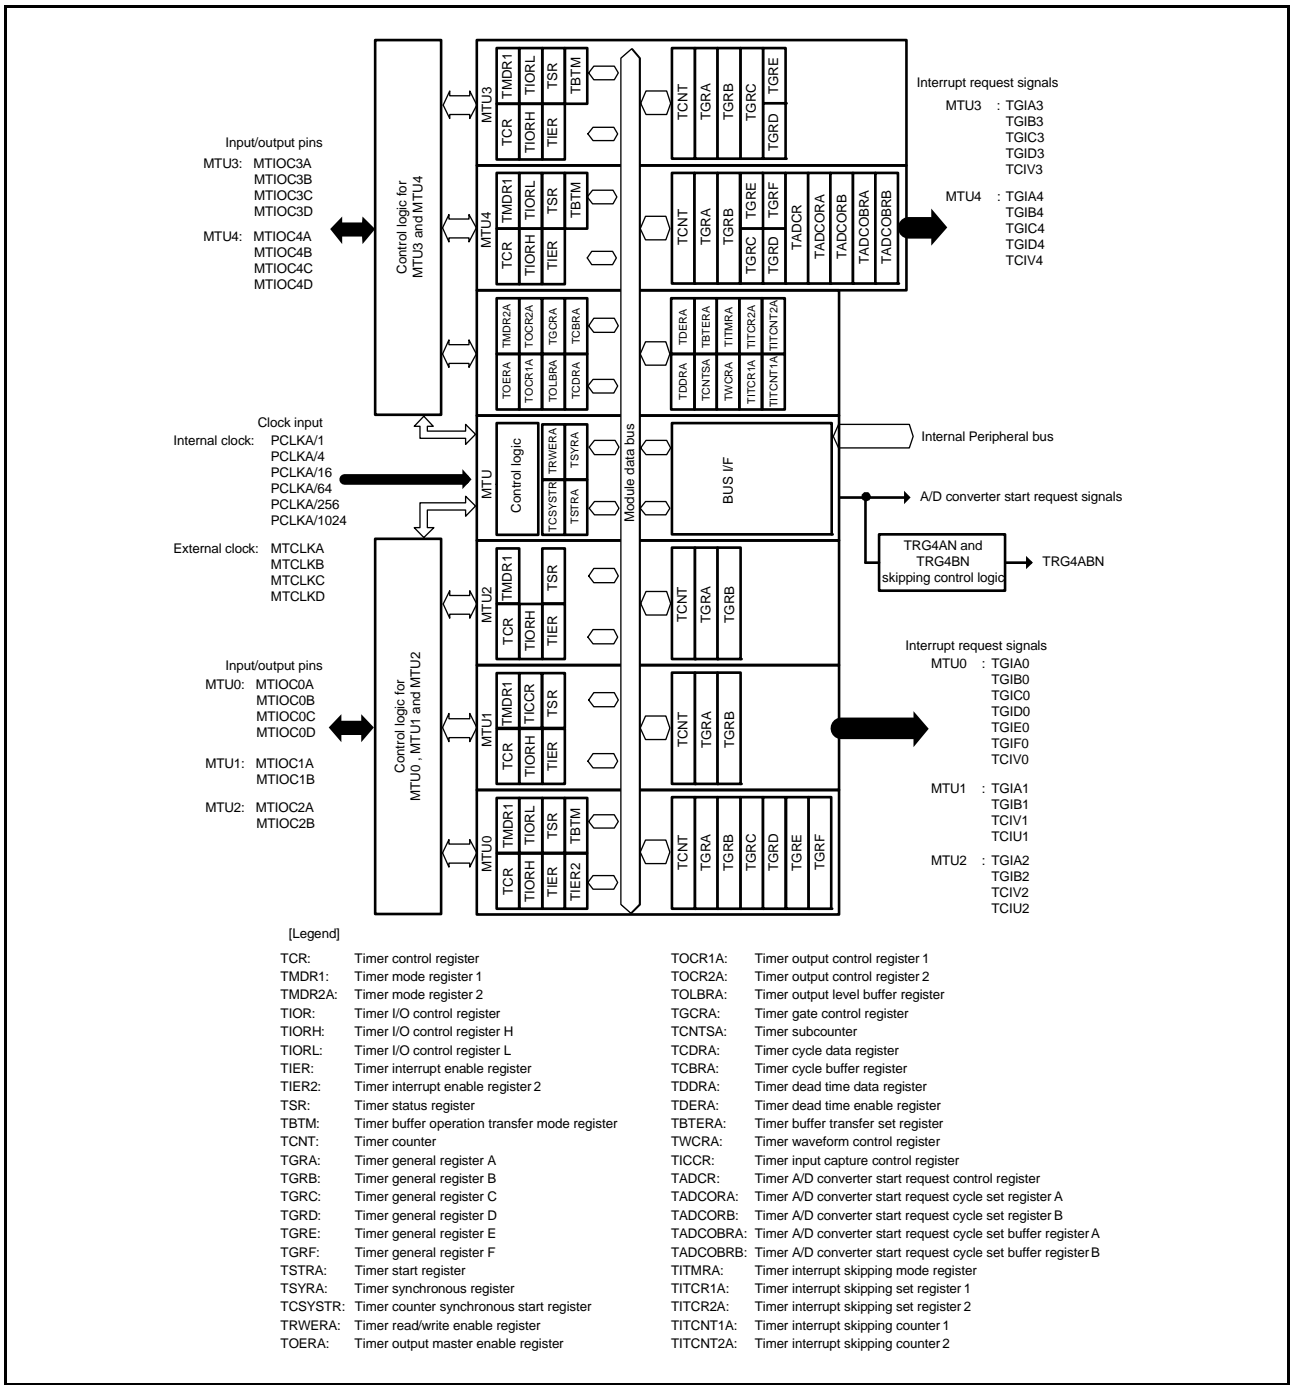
Interrupt request signals
MTU3 : TGIA3
TGIB3
TGIC3
TGID3
TCIV3

MTU4 : TGIA4
TGIB4
TGIC4
TGID4
TCIV4

Input/output pins
MTU3: MTIOC3A
MTIOC3B
MTIOC3C
MTIOC3D
MTU4: MTIOC4A
MTIOC4B
MTIOC4C
MTIOC4D

Control logic for MTU3 and MTU4

MTU3 TCR TMDR1 TIORH TIORL TIER TSR TBTM
TCNT TGRA TGRB TGRC TGRD TGRE

MTU4 TCR TMDR1 TIORH TIORL TIER TSR TBTM
TCNT TGRA TGRB TGRC TGRD TGRE TGRF TADCR TADCORA TADCORB TADCOBRA TADCOBRB

TOERA TMDR2A TOCR1A TOCR2A TOLBRA TGCRA TCDRA TCBRA
TDDRA TDERA TCNTSA TBTERA TWCRA TITMRA TITCR1A TITCR2A TITCNT1A TITCNT2A

Module data bus

Clock input
Internal clock: PCLKA/1
PCLKA/4
PCLKA/16
PCLKA/64
PCLKA/256
PCLKA/1024
External clock: MTCLKA
MTCLKB
MTCLKC
MTCLKD

MTU Control logic TRWERA TSYRA TCSYSTR TSTRA

BUS I/F

Internal Peripheral bus

A/D converter start request signals

TRG4AN and TRG4BN skipping control logic

TRG4ABN

MTU2 TCR TMDR1 TIORH TIER TSR
TCNT TGRA TGRB

Input/output pins
MTU0: MTIOC0A
MTIOC0B
MTIOC0C
MTIOC0D
MTU1: MTIOC1A
MTIOC1B
MTU2: MTIOC2A
MTIOC2B

Control logic for MTU0 , MTU1 and MTU2

MTU1 TCR TMDR1 TIORH TICCR TIER TSR
TCNT TGRA TGRB

MTU0 TCR TMDR1 TIORH TIORL TIER TSR TIER2 TBTM
TCNT TGRA TGRB TGRC TGRD TGRE TGRF

Interrupt request signals
MTU0 : TGIA0
TGIB0
TGIC0
TGID0
TGIE0
TGIF0
TCIV0
MTU1 : TGIA1
TGIB1
TCIV1
TCIU1
MTU2 : TGIA2
TGIB2
TCIV2
TCIU2

[Legend]
TCR: Timer control register
TMDR1: Timer mode register 1
TMDR2A: Timer mode register 2
TIOR: Timer I/O control register
TIORH: Timer I/O control register H
TIORL: Timer I/O control register L
TIER: Timer interrupt enable register
TIER2: Timer interrupt enable register 2
TSR: Timer status register
TBTM: Timer buffer operation transfer mode register
TCNT: Timer counter
TGRA: Timer general register A
TGRB: Timer general register B
TGRC: Timer general register C
TGRD: Timer general register D
TGRE: Timer general register E
TGRF: Timer general register F
TSTRA: Timer start register
TSYRA: Timer synchronous register
TCSYSTR: Timer counter synchronous start register
TRWERA: Timer read/write enable register
TOERA: Timer output master enable register

TOCR1A: Timer output control register 1
TOCR2A: Timer output control register 2
TOLBRA: Timer output level buffer register
TGCRA: Timer gate control register
TCNTSA: Timer subcounter
TCDRA: Timer cycle data register
TCBRA: Timer cycle buffer register
TDDRA: Timer dead time data register
TDERA: Timer dead time enable register
TBTERA: Timer buffer transfer set register
TWCRA: Timer waveform control register
TICCR: Timer input capture control register
TADCR: Timer A/D converter start request control register
TADCORA: Timer A/D converter start request cycle set register A
TADCORB: Timer A/D converter start request cycle set register B
TADCOBRA: Timer A/D converter start request cycle set buffer register A
TADCOBRB: Timer A/D converter start request cycle set buffer register B
TITMRA: Timer interrupt skipping mode register
TITCR1A: Timer interrupt skipping set register 1
TITCR2A: Timer interrupt skipping set register 2
TITCNT1A: Timer interrupt skipping counter 1
TITCNT2A: Timer interrupt skipping counter 2